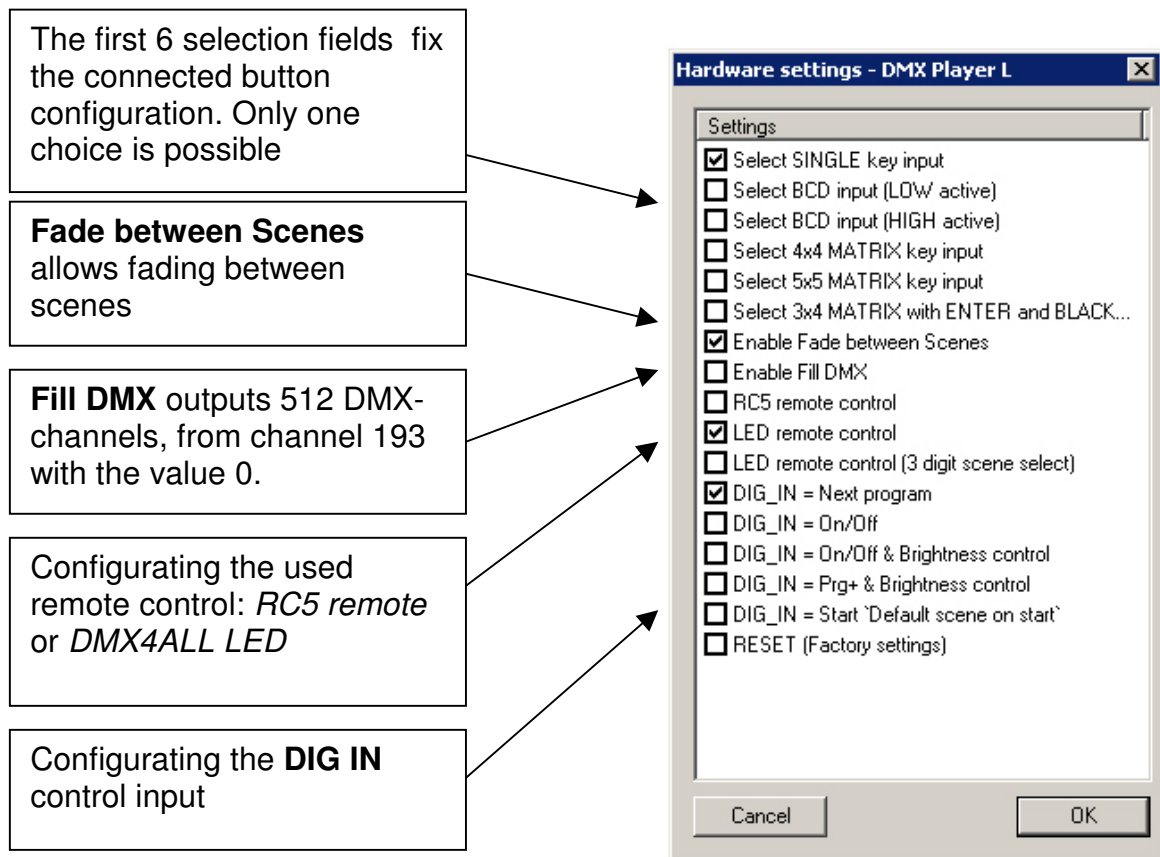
The first 6 selection fields fix the connected button configuration. Only one choice is possible

**Fade between Scenes** allows fading between scenes

**Fill DMX** outputs 512 DMX-channels, from channel 193 with the value 0.

Configurating the used remote control: *RC5 remote* or *DMX4ALL LED*

Configurating the **DIG IN** control input

Hardware settings - DMX Player L

Settings

☑ Select SINGLE key input
☐ Select BCD input (LOW active)
☐ Select BCD input (HIGH active)
☐ Select 4x4 MATRIX key input
☐ Select 5x5 MATRIX key input
☐ Select 3x4 MATRIX with ENTER and BLACK...
☑ Enable Fade between Scenes
☐ Enable Fill DMX
☐ RC5 remote control
☑ LED remote control
☐ LED remote control (3 digit scene select)
☑ DIG_IN = Next program
☐ DIG_IN = On/Off
☐ DIG_IN = On/Off & Brightness control
☐ DIG_IN = Prg+ & Brightness control
☐ DIG_IN = Start `Default scene on start`
☐ RESET (Factory settings)

Cancel

OK